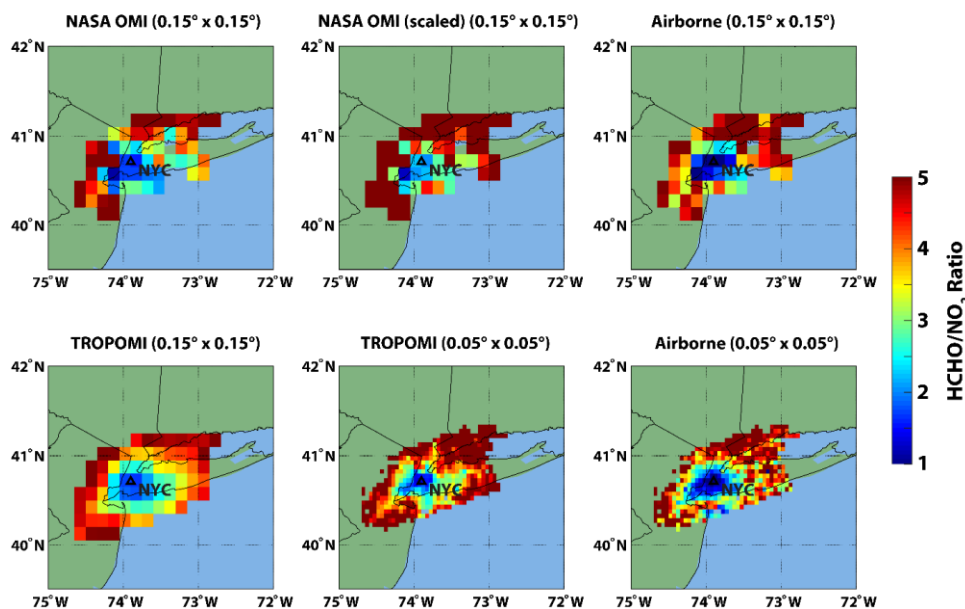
NASA OMI (0.15° x 0.15°)

42°N
41°N
40°N
NYC
75°W 74°W 73°W 72°W

NASA OMI (scaled) (0.15° x 0.15°)

42°N
41°N
40°N
NYC
75°W 74°W 73°W 72°W

Airborne (0.15° x 0.15°)

42°N
41°N
40°N
NYC
75°W 74°W 73°W 72°W

TROPOMI (0.15° x 0.15°)

42°N
41°N
40°N
NYC
75°W 74°W 73°W 72°W

TROPOMI (0.05° x 0.05°)

42°N
41°N
40°N
NYC
75°W 74°W 73°W 72°W

Airborne (0.05° x 0.05°)

42°N
41°N
40°N
NYC
75°W 74°W 73°W 72°W

5
4
3
2
1
HCHO/$NO_2$ Ratio